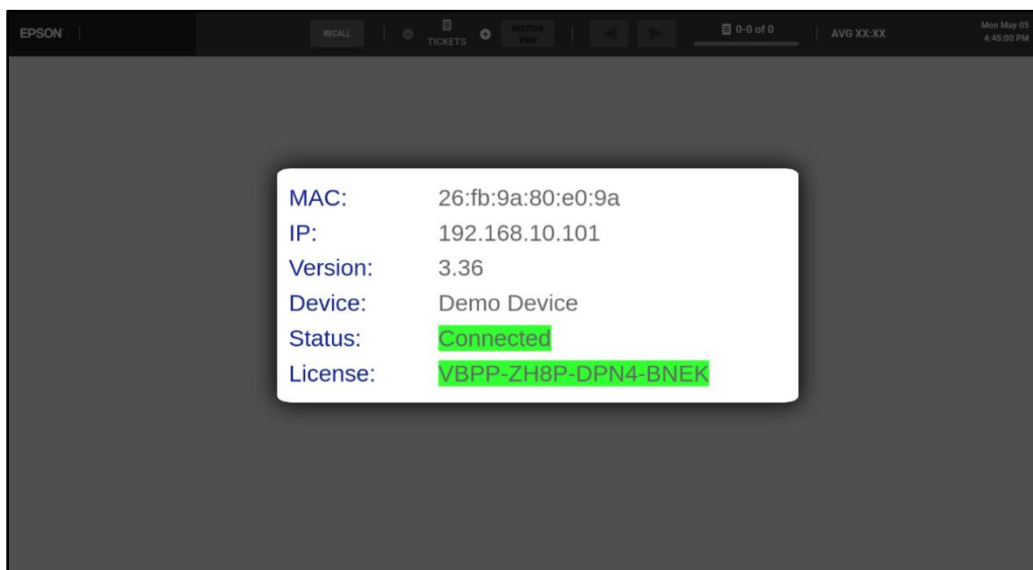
EPSON RECALL TICKETS RESTORE VIEW 0-0 of 0 AVG XX:XX Mon May 05 4:45:00 PM

| | |
|---|---|
| MAC: | 26:fb:9a:80:e0:9a |
| IP: | 192.168.10.101 |
| Version: | 3.36 |
| Device: | Demo Device |
| Status: | Connected |
| License: | VBPP-ZH8P-DPN4-BNEK |